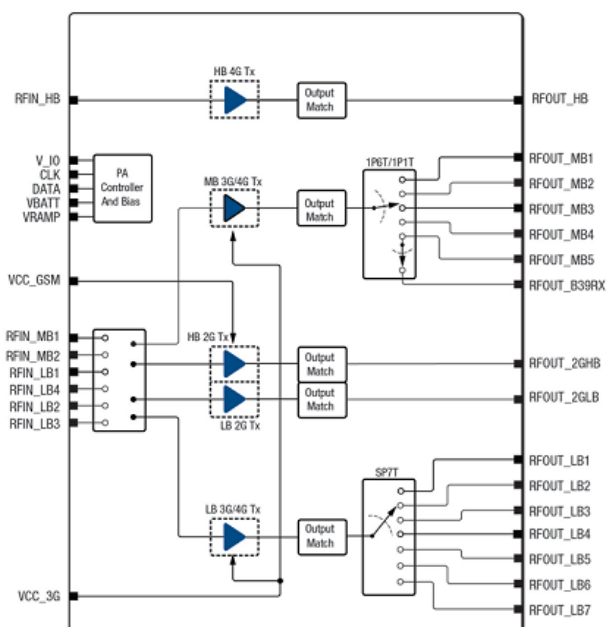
RFIN_HB
HB 4G Tx
Output Match
RFOUT_HB

V_IO
CLK
DATA
VBATT
VRAMP
PA Controller And Bias

MB 3G/4G Tx
Output Match
1P6T/1P1T
RFOUT_MB1
RFOUT_MB2
RFOUT_MB3
RFOUT_MB4
RFOUT_MB5
RFOUT_B39RX

VCC_GSM

RFIN_MB1
RFIN_MB2
RFIN_LB1
RFIN_LB4
RFIN_LB2
RFIN_LB3
HB 2G Tx
Output Match
RFOUT_2GHB
Output Match
RFOUT_2GLB
LB 2G Tx

SP7T
RFOUT_LB1
RFOUT_LB2
RFOUT_LB3
LB 3G/4G Tx
Output Match
RFOUT_LB4
RFOUT_LB5
RFOUT_LB6
VCC_3G
RFOUT_LB7